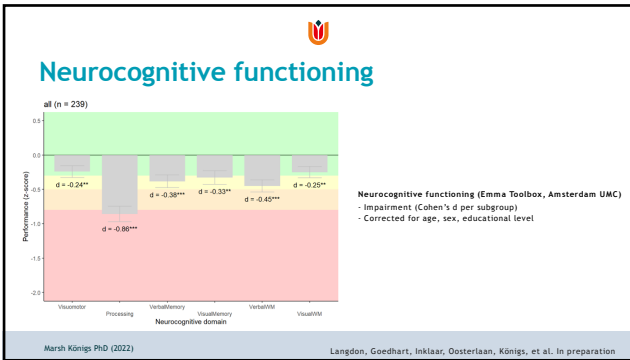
Neurocognitive functioning

all (n = 239)

0.5

0.0

-0.5

-1.0

-1.5

-2.0

Performance (z-score)

d = -0.24**

d = -0.86***

d = -0.38***

d = -0.33**

d = -0.45***

d = -0.25**

Visuomotor

Processing

VerbalMemory

VisualMemory

VerbalWM

VisualWM

Neurocognitive domain

Neurocognitive functioning (Emma Toolbox, Amsterdam UMC)

- Impairment (Cohen's d per subgroup)
- Corrected for age, sex, educational level

Marsh Königs PhD (2022)

Langdon, Goedhart, Inklaar, Oosterlaan, Königs, et al. In preparation